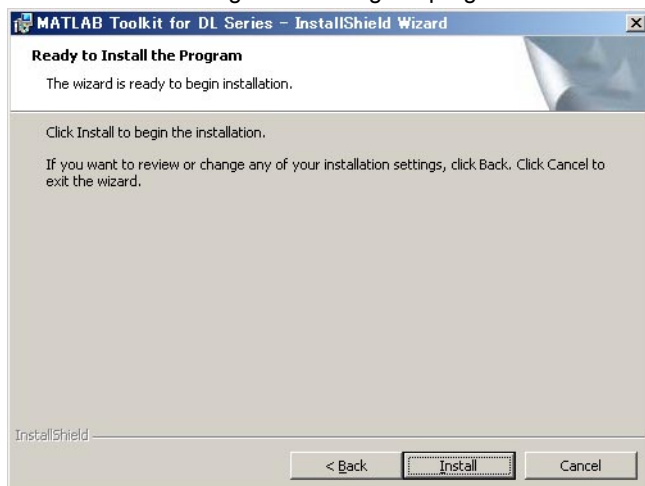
MATLAB Toolkit for DL Series - InstallShield Wizard

Ready to Install the Program

The wizard is ready to begin installation.

Click Install to begin the installation.

If you want to review or change any of your installation settings, click Back. Click Cancel to exit the wizard.

InstallShield

< Back

Install

Cancel